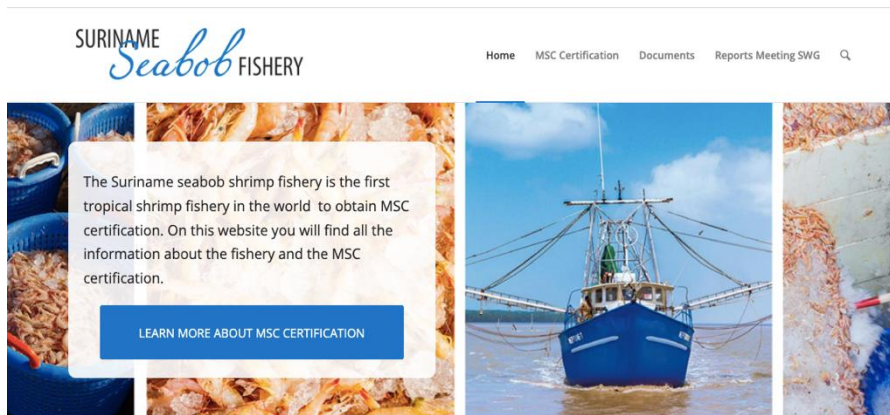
SURINAME Seabob FISHERY

Home MSC Certification Documents Reports Meeting SWG

The Suriname seabob shrimp fishery is the first tropical shrimp fishery in the world to obtain MSC certification. On this website you will find all the information about the fishery and the MSC certification.

LEARN MORE ABOUT MSC CERTIFICATION